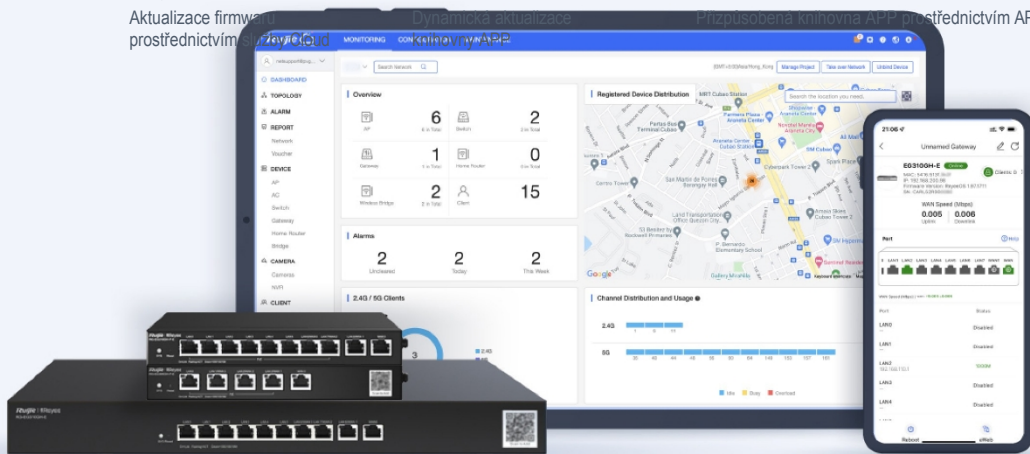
Aktualizace firmwaru prostřednictvím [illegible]

Dynamická aktualizace knihovny APP

Přizpůsobená knihovna APP prostřednictvím AP

MONITORING

DASHBOARD
TOPOLOGY
ALARM
REPORT
Network
Voucher
DEVICE
AP
AC
Switch
Gateway
Home Router
Bridge
CAMERA
Camera
NVR
CLIENT

Search Network

Manage Project
Take over Network
Unbind Device

Overview
AP 6
Switch 2
Gateway 1
Home Router 0
Wireless Bridge 2
Client 15

Registered Device Distribution
Search the location you need

Alarms
2 Uncleared
2 Today
2 This Week

2.4G / 5G Clients

Channel Distribution and Usage
2.4G
5G
Idle Busy Overload

Google

21:06
Unnamed Gateway
EG310GH-E Online
WAN Speed (Mbps)
0.005 Uplink
0.006 Downlink
Port
LAN0 Disabled
LAN1 Disabled
LAN2 100M
LAN3 Disabled
LAN4 Disabled
Reboot
eWeb

Ruijie | Reyee
Ruijie | Reyee
Ruijie | Reyee